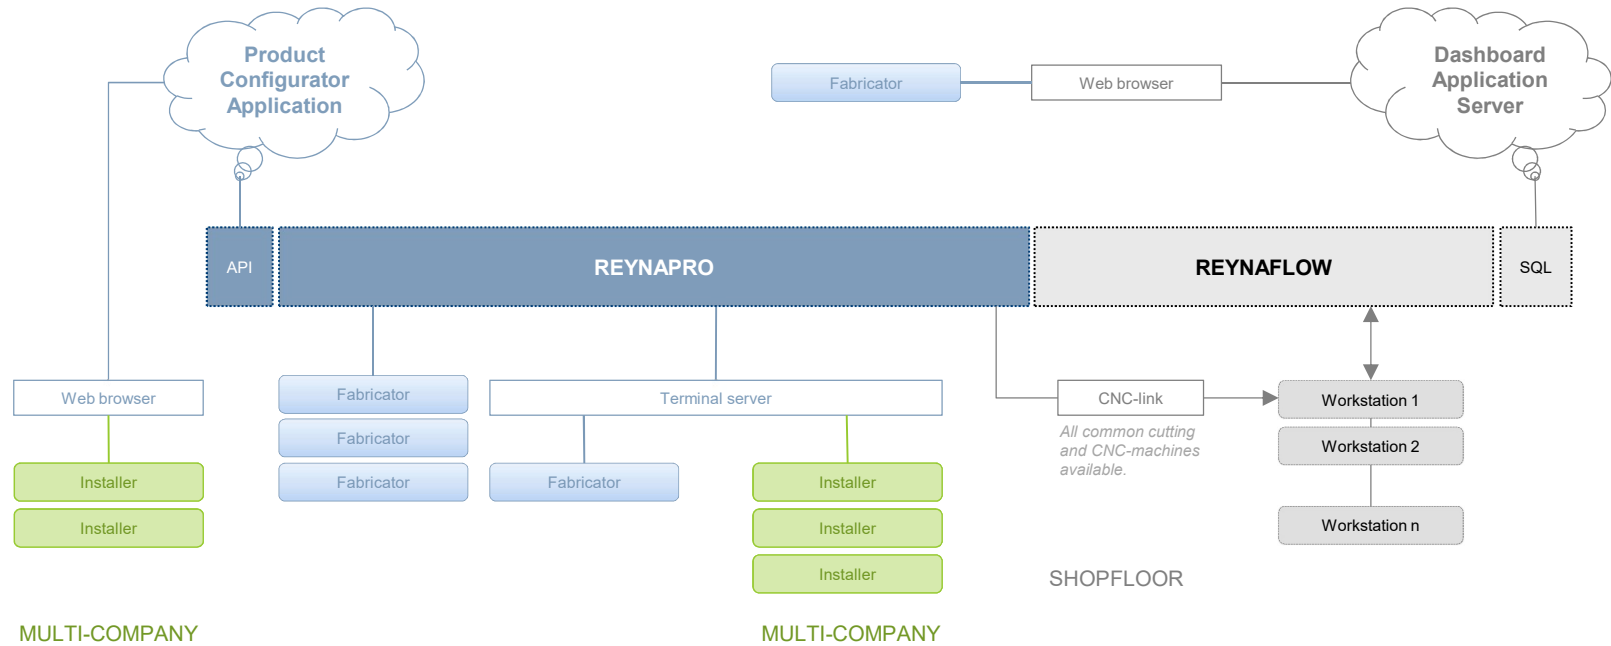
Product Configurator Application

Fabricator

Web browser

Dashboard Application Server

API

REYNAPRO

REYNAFLOW

SQL

Web browser

Installer

Installer

Fabricator

Fabricator

Fabricator

Terminal server

Fabricator

Installer

Installer

Installer

CNC-link

All common cutting and CNC-machines available.

Workstation 1

Workstation 2

Workstation n

SHOPFLOOR

MULTI-COMPANY

MULTI-COMPANY